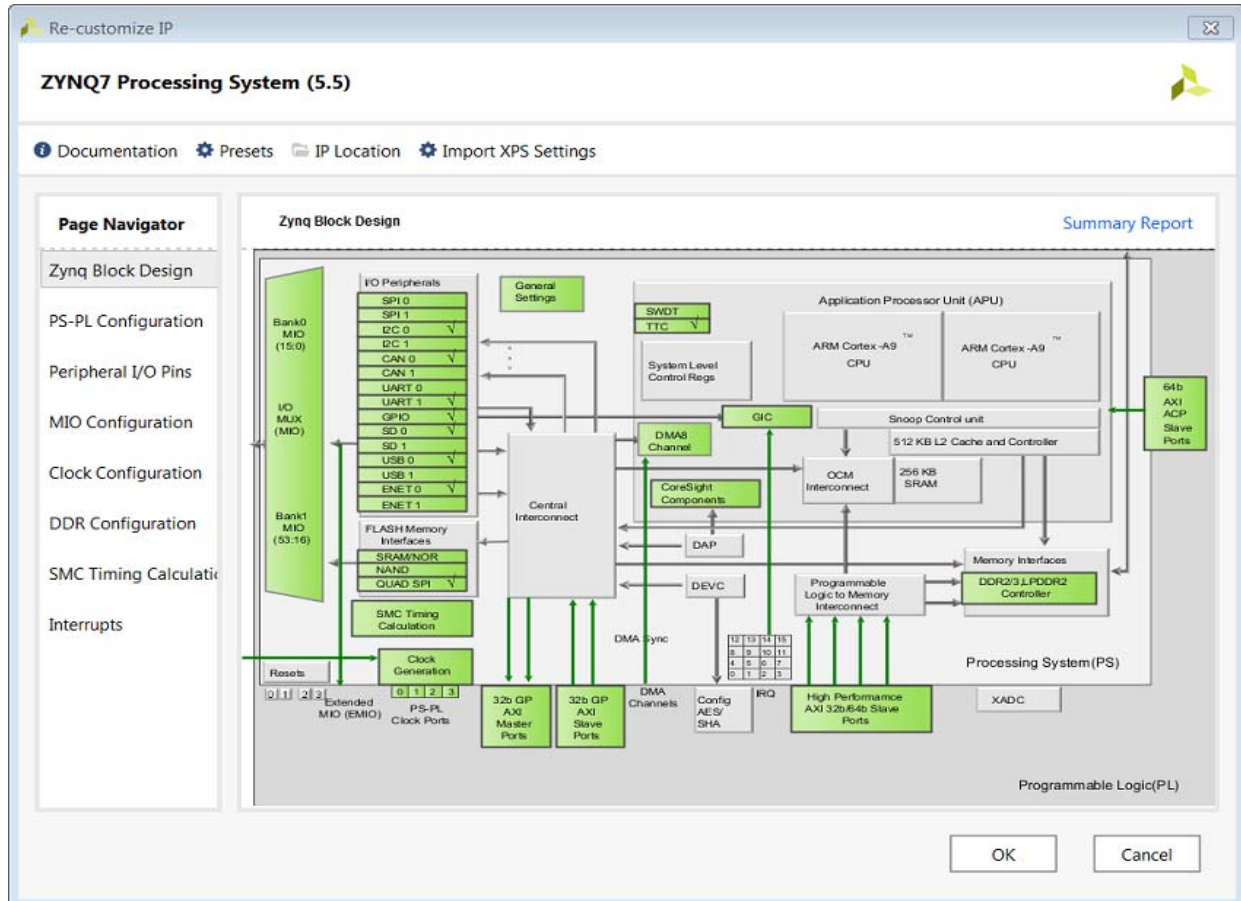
Re-customize IP

ZYNQ7 Processing System (5.5)

Documentation Presets IP Location Import XPS Settings

Page Navigator

Zynq Block Design

PS-PL Configuration

Peripheral I/O Pins

MIO Configuration

Clock Configuration

DDR Configuration

SMC Timing Calculatic

Interrupts

Zynq Block Design

Summary Report

Bank0 MIO (15:0)

I/O MUX (MIO)

Bank1 MIO (53:16)

I/O Peripherals

SPI 0
SPI 1
I2C 0 √
I2C 1
CAN 0 √
CAN 1
UART 0
UART 1 √
GPIO √
SD 0 √
SD 1
USB 0 √
USB 1
ENET 0 √
ENET 1

FLASH Memory Interfaces

SRAM/NOR
NAND
QUAD SPI √

SMC Timing Calculation

General Settings

Central Interconnect

SWDT
TTC √

System Level Control Regs

Application Processor Unit (APU)

ARM Cortex-A9 ™ CPU

ARM Cortex-A9 ™ CPU

GIC

Snoop Control unit

512 KB L2 Cache and Controller

DMA8 Channel

CoreSight Components

OCM Interconnect

256 KB SRAM

64b AXI ACP Slave Ports

DAP

DEVC

Memory Interfaces

Programmable Logic to Memory Interconnect

DDR2/3,LPDDR2 Controller

DMA Sync

12 13 14 15
8 9 10 11
4 5 6 7
0 1 2 3

IRQ

Processing System(PS)

Resets

0 1 2 3

Clock Generation

0 1 2 3

Extended MIO (EMIO)

PS-PL Clock Ports

32b GP AXI Master Ports

32b GP AXI Slave Ports

DMA Channels

Config AES/ SHA

High Performamce AXI 32b/64b Slave Ports

XADC

Programmable Logic(PL)

OK

Cancel